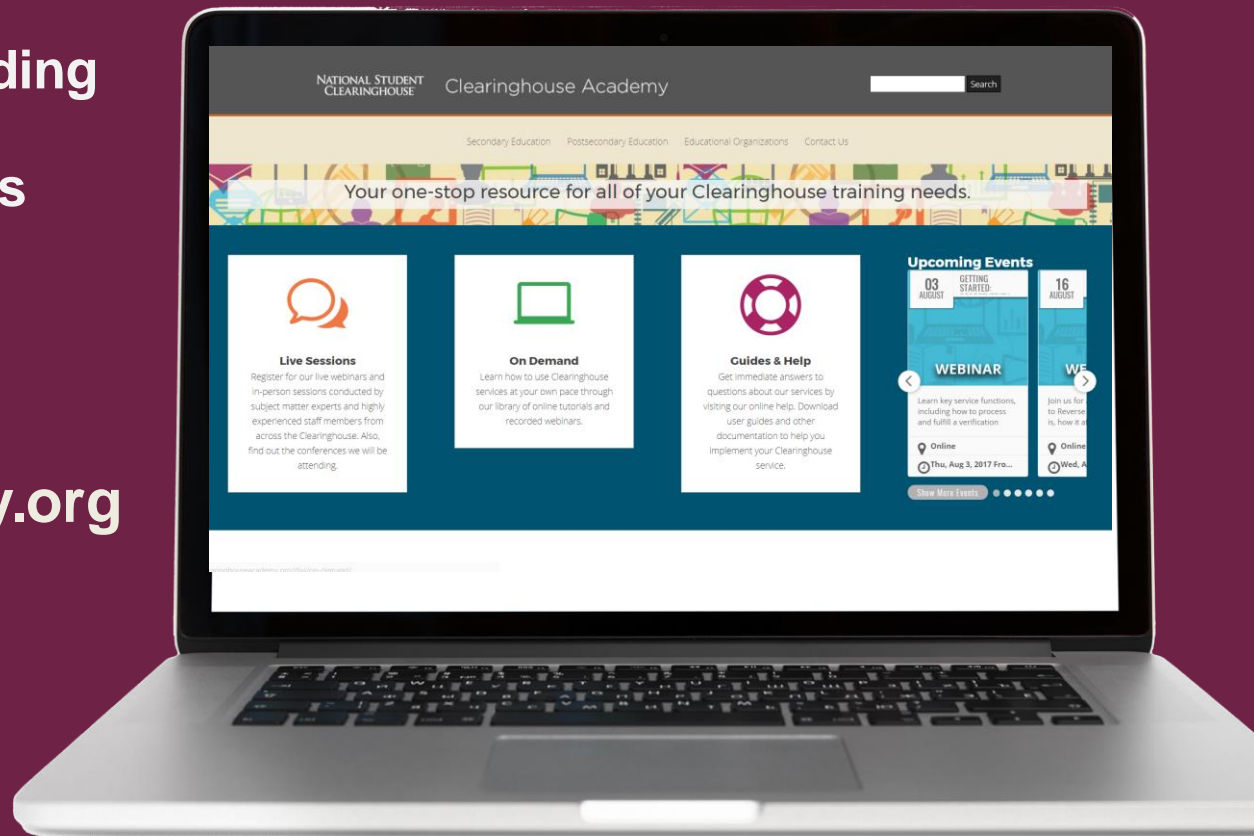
ding

s

y.org

NATIONAL STUDENT CLEARINGHOUSE Clearinghouse Academy

Search

Secondary Education Postsecondary Education Educational Organizations Contact Us

Your one-stop resource for all of your Clearinghouse training needs.

Live Sessions
Register for our live webinars and in-person sessions conducted by subject matter experts and highly experienced staff members from across the Clearinghouse. Also, find out the conferences we will be attending.

On Demand
Learn how to use Clearinghouse services at your own pace through our library of online tutorials and recorded webinars.

Guides & Help
Get immediate answers to questions about our services by visiting our online help. Download user guides and other documentation to help you implement your Clearinghouse service.

Upcoming Events

03 AUGUST GETTING STARTED:

WEBINAR

Learn key service functions, including how to process and fulfill a verification

Online

Thu, Aug 3, 2017 Fro...

16 AUGUST

WE

Join us for to Reverse is, how it a

Online

Wed, A

Show More Events

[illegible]